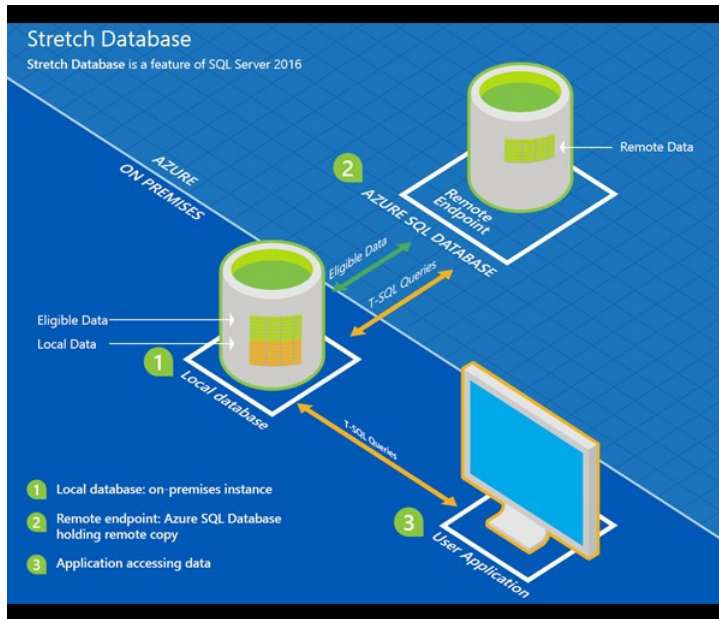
Stretch Database
Stretch Database is a feature of SQL Server 2016

AZURE
ON PREMISES

2
AZURE SQL DATABASE
Remote Endpoint
Remote Data

Eligible Data
T-SQL Queries

Eligible Data
Local Data
1
Local database

T-SQL Queries

3
User Application

1 Local database: on-premises instance
2 Remote endpoint: Azure SQL Database holding remote copy
3 Application accessing data